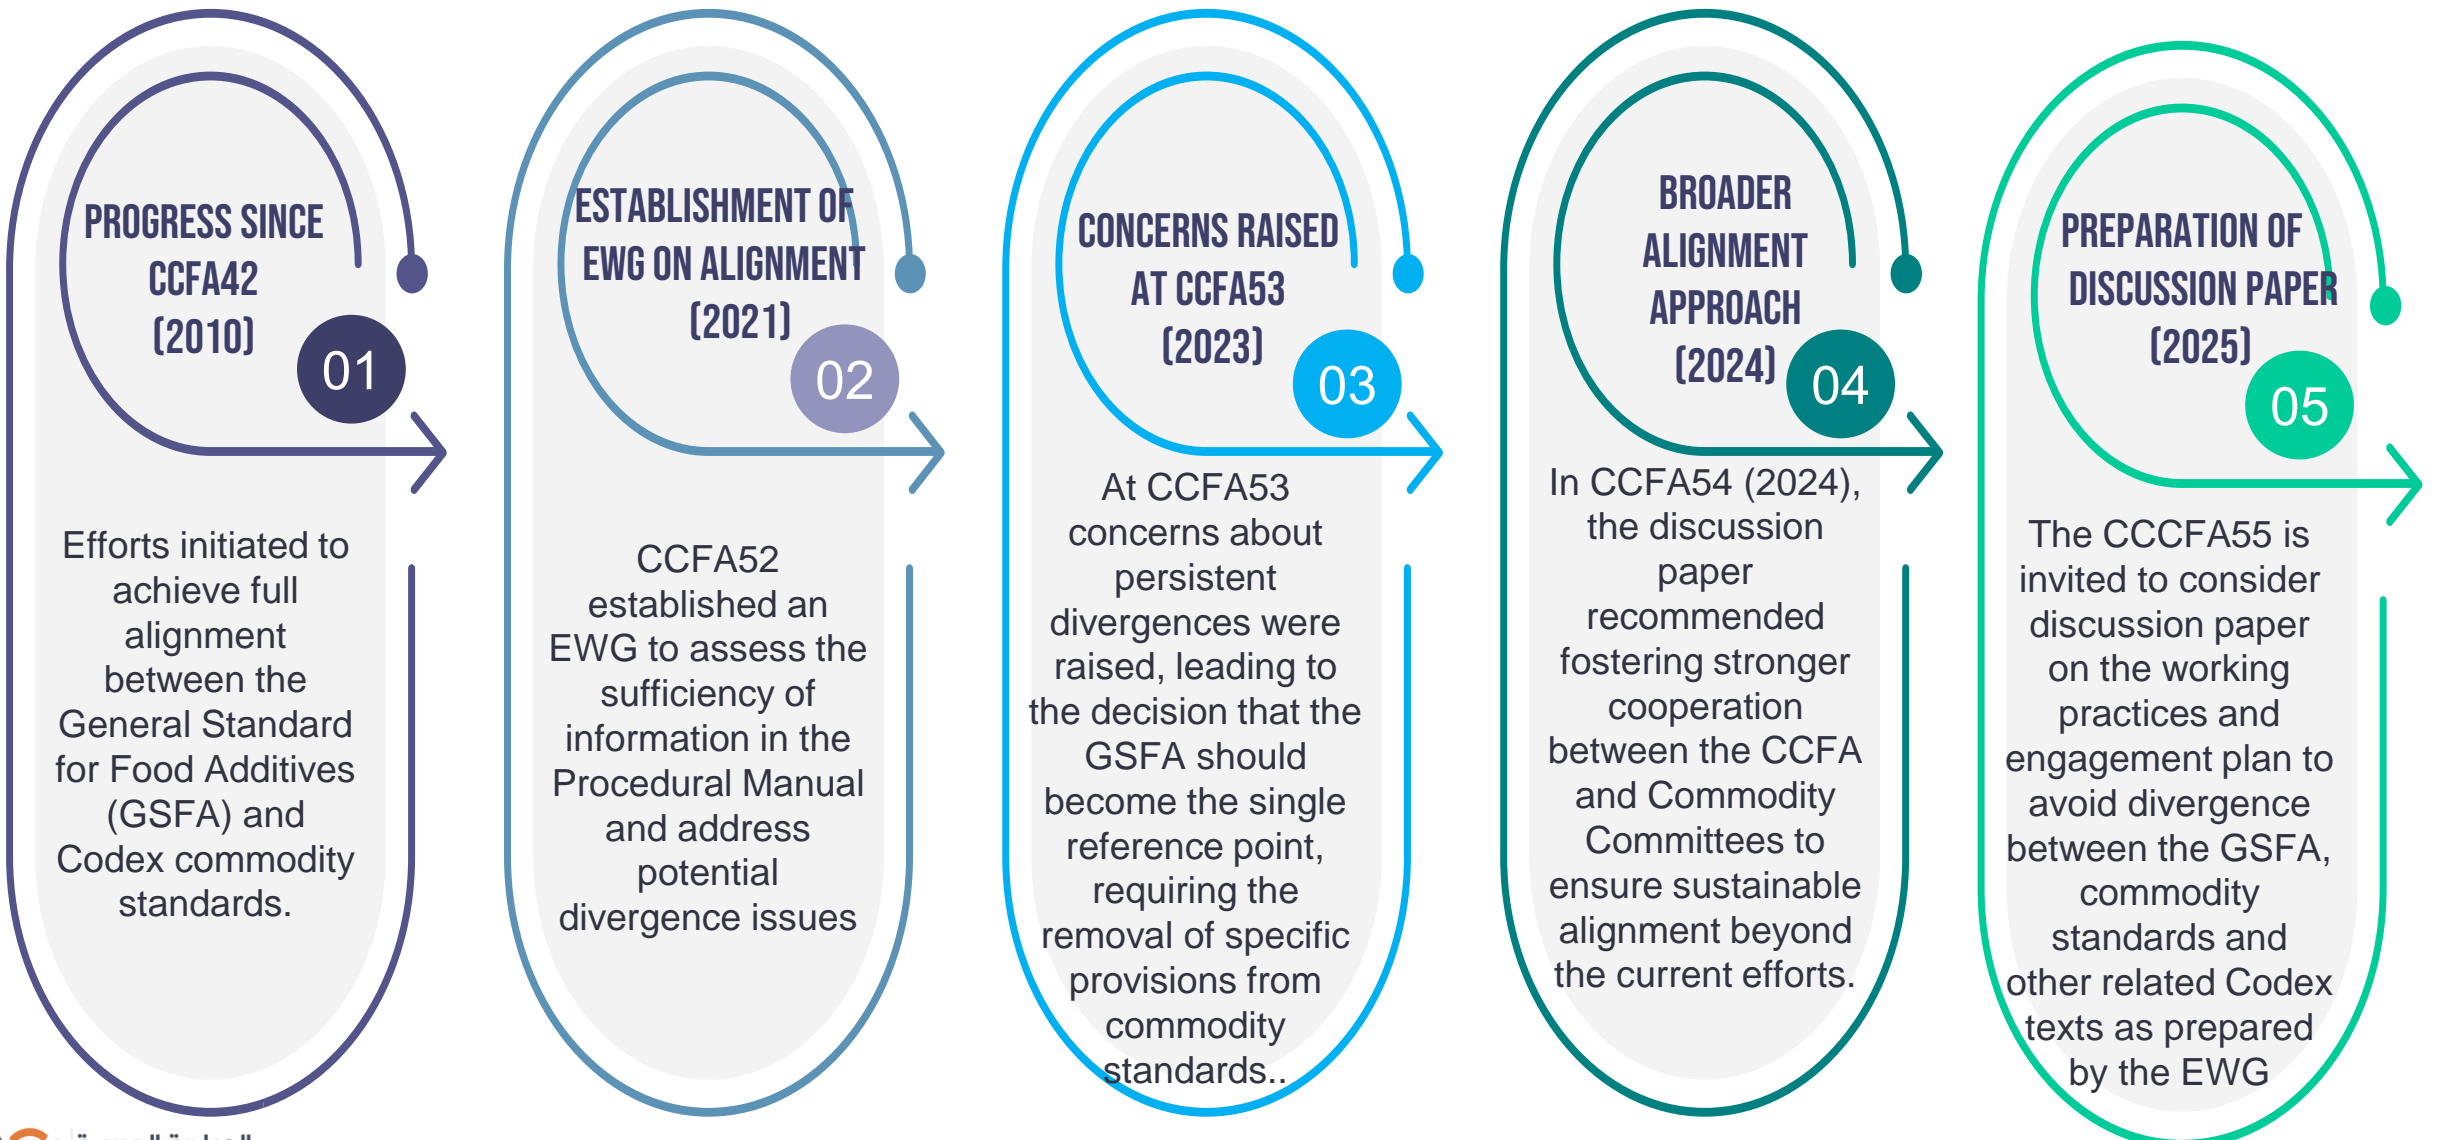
PROGRESS SINCE CCFA42 (2010)

01

Efforts initiated to achieve full alignment between the General Standard for Food Additives (GSFA) and Codex commodity standards.

ESTABLISHMENT OF EWG ON ALIGNMENT (2021)

02

CCFA52 established an EWG to assess the sufficiency of information in the Procedural Manual and address potential divergence issues

CONCERNS RAISED AT CCFA53 (2023)

03

At CCFA53 concerns about persistent divergences were raised, leading to the decision that the GSFA should become the single reference point, requiring the removal of specific provisions from commodity standards..

BROADER ALIGNMENT APPROACH (2024)

04

In CCFA54 (2024), the discussion paper recommended fostering stronger cooperation between the CCFA and Commodity Committees to ensure sustainable alignment beyond the current efforts.

PREPARATION OF DISCUSSION PAPER (2025)

05

The CCCFA55 is invited to consider discussion paper on the working practices and engagement plan to avoid divergence between the GSFA, commodity standards and other related Codex texts as prepared by the EWG